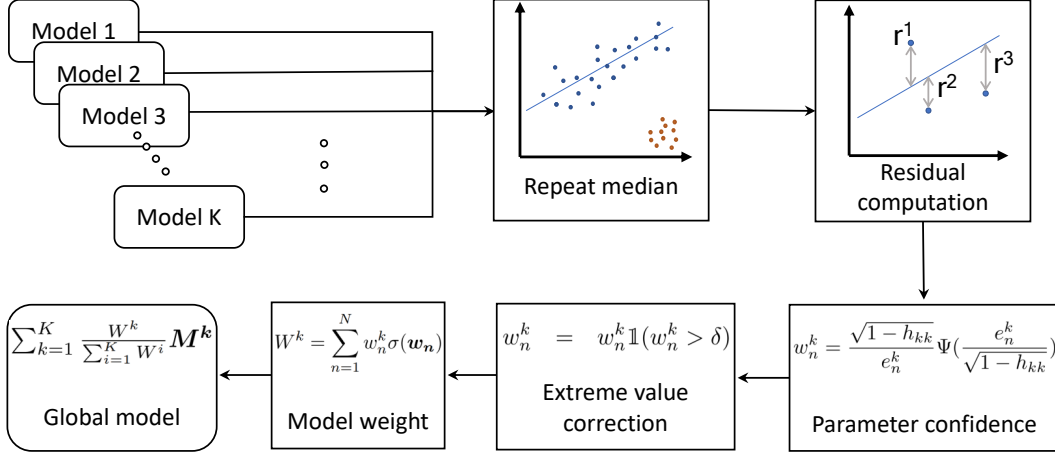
Model 1

Model 2

Model 3

Model K

Repeat median

$r^1$

$r^2$

$r^3$

Residual computation

$\sum_{k=1}^{K} \frac{W^k}{\sum_{i=1}^{K} W^i} \boldsymbol{M^k}$

Global model

$W^k = \sum_{n=1}^{N} w_n^k \sigma(\boldsymbol{w_n})$

Model weight

$w_n^k \quad = \quad w_n^k \mathbb{1}(w_n^k > \delta)$

Extreme value correction

$w_n^k = \frac{\sqrt{1-h_{kk}}}{e_n^k} \Psi(\frac{e_n^k}{\sqrt{1-h_{kk}}}$

Parameter confidence